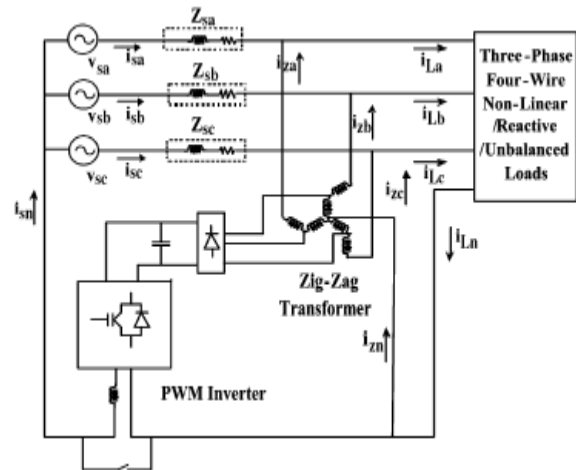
$Z_{sa}$
$v_{sa}$
$i_{sa}$
$i_{za}$
$i_{La}$
Three-Phase Four-Wire Non-Linear /Reactive /Unbalanced Loads
$Z_{sb}$
$v_{sb}$
$i_{sb}$
$i_{zb}$
$i_{Lb}$
$Z_{sc}$
$v_{sc}$
$i_{sc}$
$i_{zc}$
$i_{Lc}$
$i_{sn}$
$i_{Ln}$
Zig-Zag Transformer
$i_{zn}$
PWM Inverter